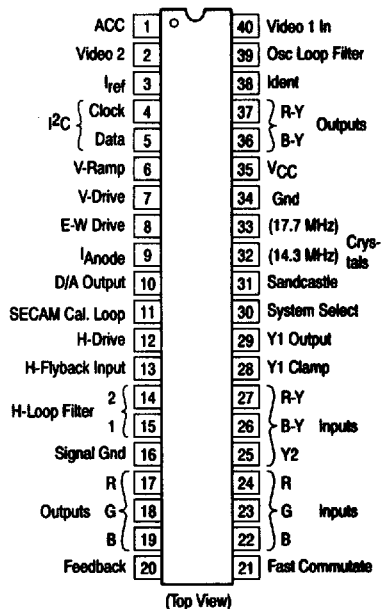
ACC 1
Video 2 2
$I_{ref}$ 3
$I^2C$ Clock 4
Data 5
V-Ramp 6
V-Drive 7
E-W Drive 8
$I_{Anode}$ 9
D/A Output 10
SECAM Cal. Loop 11
H-Drive 12
H-Flyback Input 13
H-Loop Filter 2 14
1 15
Signal Gnd 16
Outputs R 17
G 18
B 19
Feedback 20

40 Video 1 In
39 Osc Loop Filter
38 Ident
37 R-Y Outputs
36 B-Y
35 $V_{CC}$
34 Gnd
33 (17.7 MHz) Crystals
32 (14.3 MHz)
31 Sandcastle
30 System Select
29 Y1 Output
28 Y1 Clamp
27 R-Y
26 B-Y Inputs
25 Y2
24 R
23 G Inputs
22 B
21 Fast Commutate

(Top View)